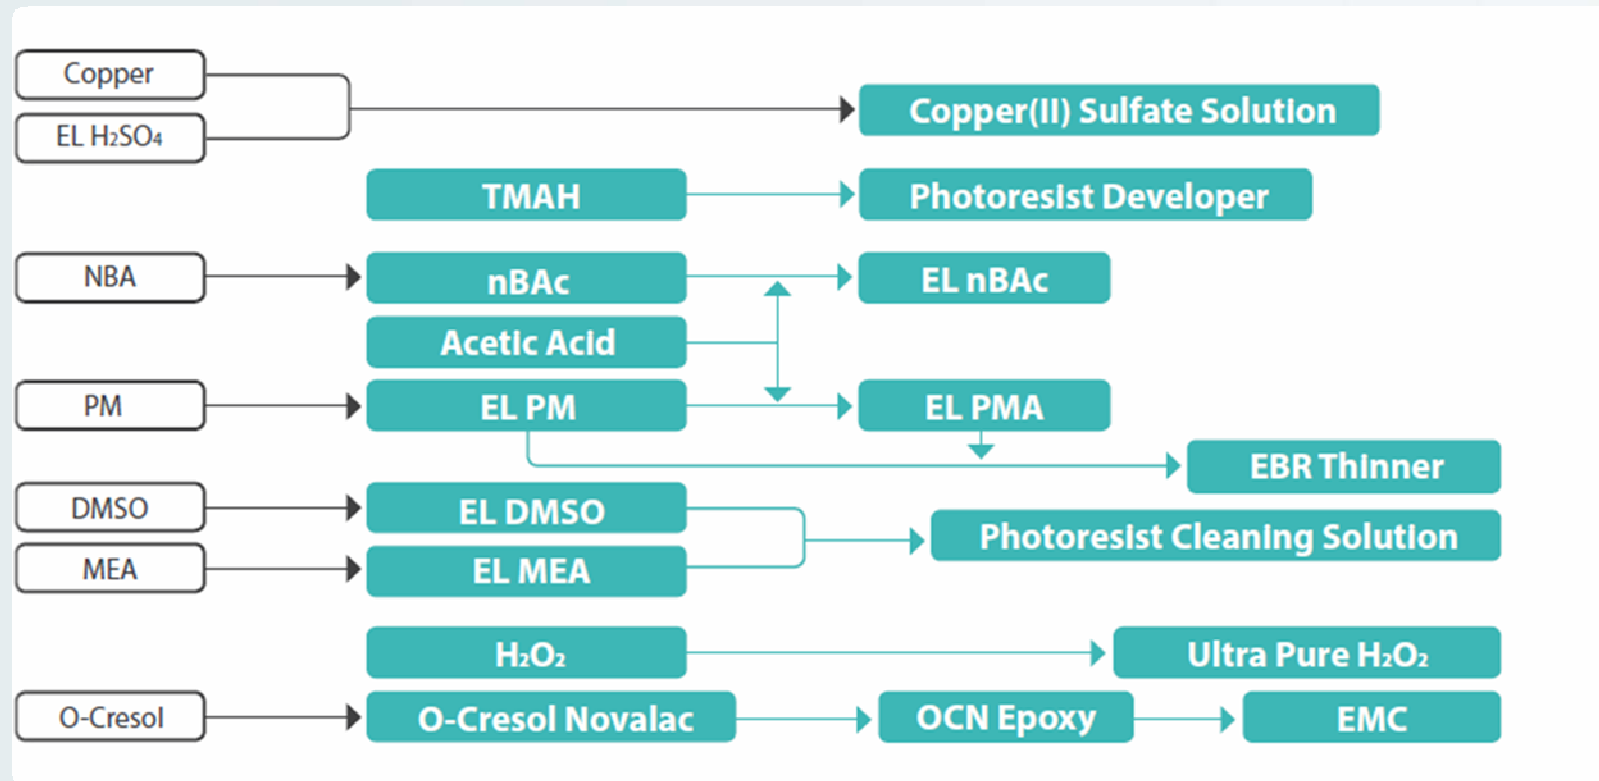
Copper

EL $H_2SO_4$

Copper(II) Sulfate Solution

TMAH

Photoresist Developer

NBA

nBAc

EL nBAc

Acetic Acid

PM

EL PM

EL PMA

EBR Thinner

DMSO

EL DMSO

Photoresist Cleaning Solution

MEA

EL MEA

$H_2O_2$

Ultra Pure $H_2O_2$

O-Cresol

O-Cresol Novalac

OCN Epoxy

EMC